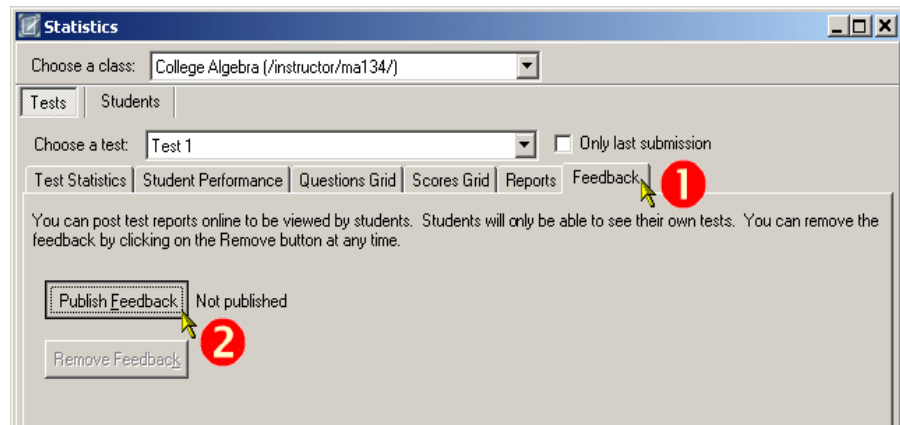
Statistics

Choose a class: College Algebra (/instructor/ma134/)

Tests | Students

Choose a test: Test 1 | Only last submission

Test Statistics | Student Performance | Questions Grid | Scores Grid | Reports | Feedback

1

You can post test reports online to be viewed by students. Students will only be able to see their own tests. You can remove the feedback by clicking on the Remove button at any time.

Publish Feedback Not published

2

Remove Feedback